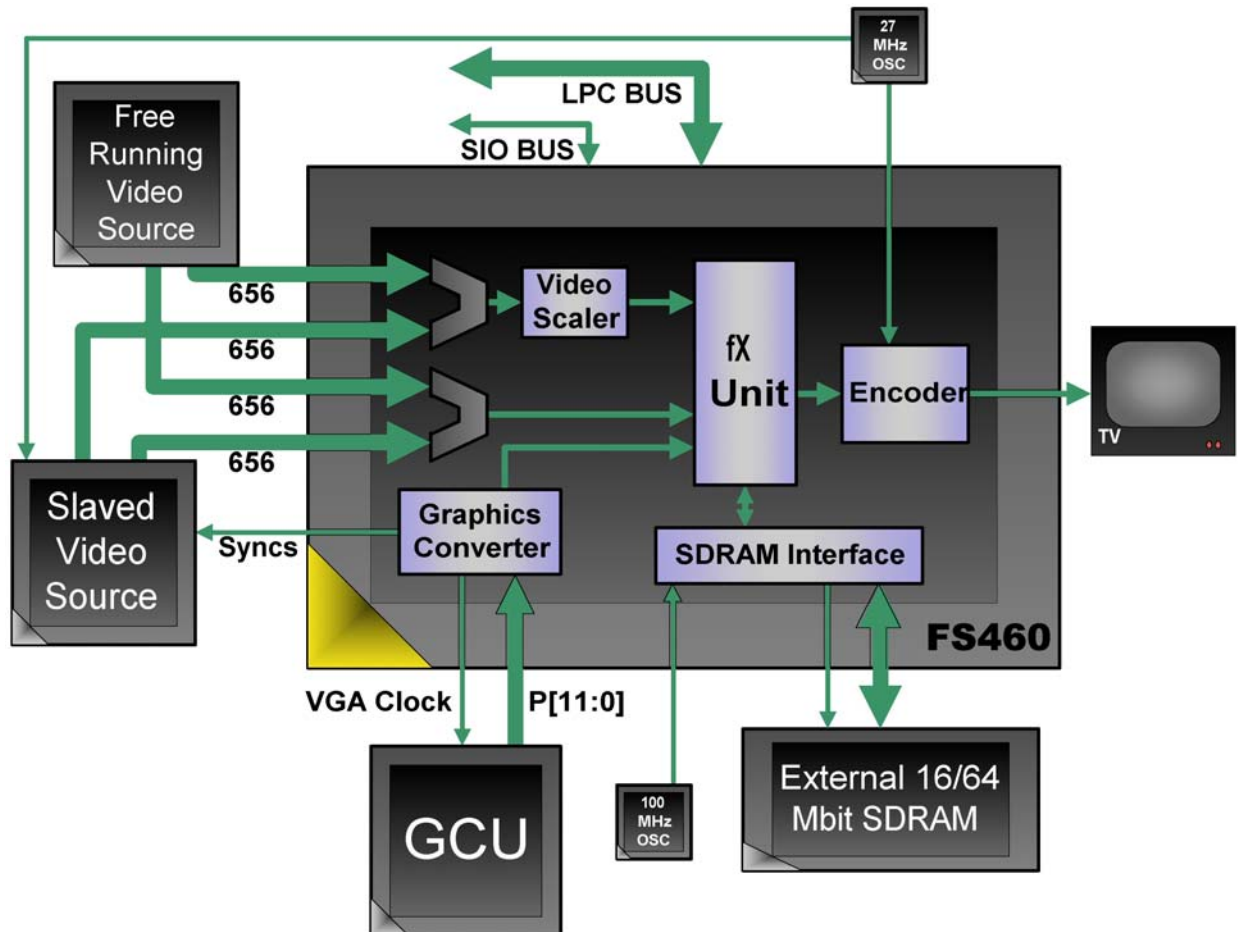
27 MHz OSC

LPC BUS

SIO BUS

Free Running Video Source

656

656

656

656

Video Scaler

fX Unit

Encoder

TV

Slaved Video Source

Syncs

Graphics Converter

SDRAM Interface

FS460

VGA Clock

P[11:0]

GCU

100 MHz OSC

External 16/64 Mbit SDRAM